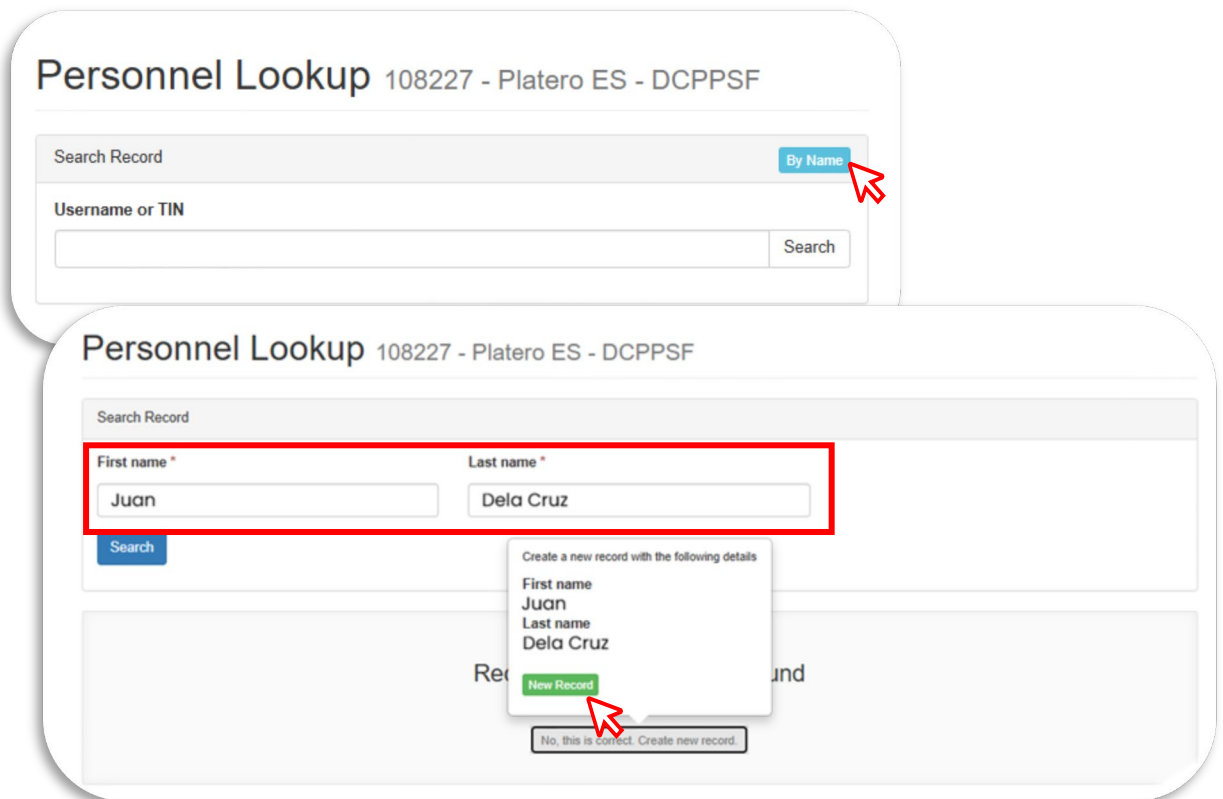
Personnel Lookup 108227 - Platero ES - DCPPSF

Search Record

By Name

Username or TIN

Search

Personnel Lookup 108227 - Platero ES - DCPPSF

Search Record

First name *

Juan

Last name *

Dela Cruz

Search

Create a new record with the following details

First name

Juan

Last name

Dela Cruz

New Record

Rec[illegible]und

No, this is correct. Create new record.